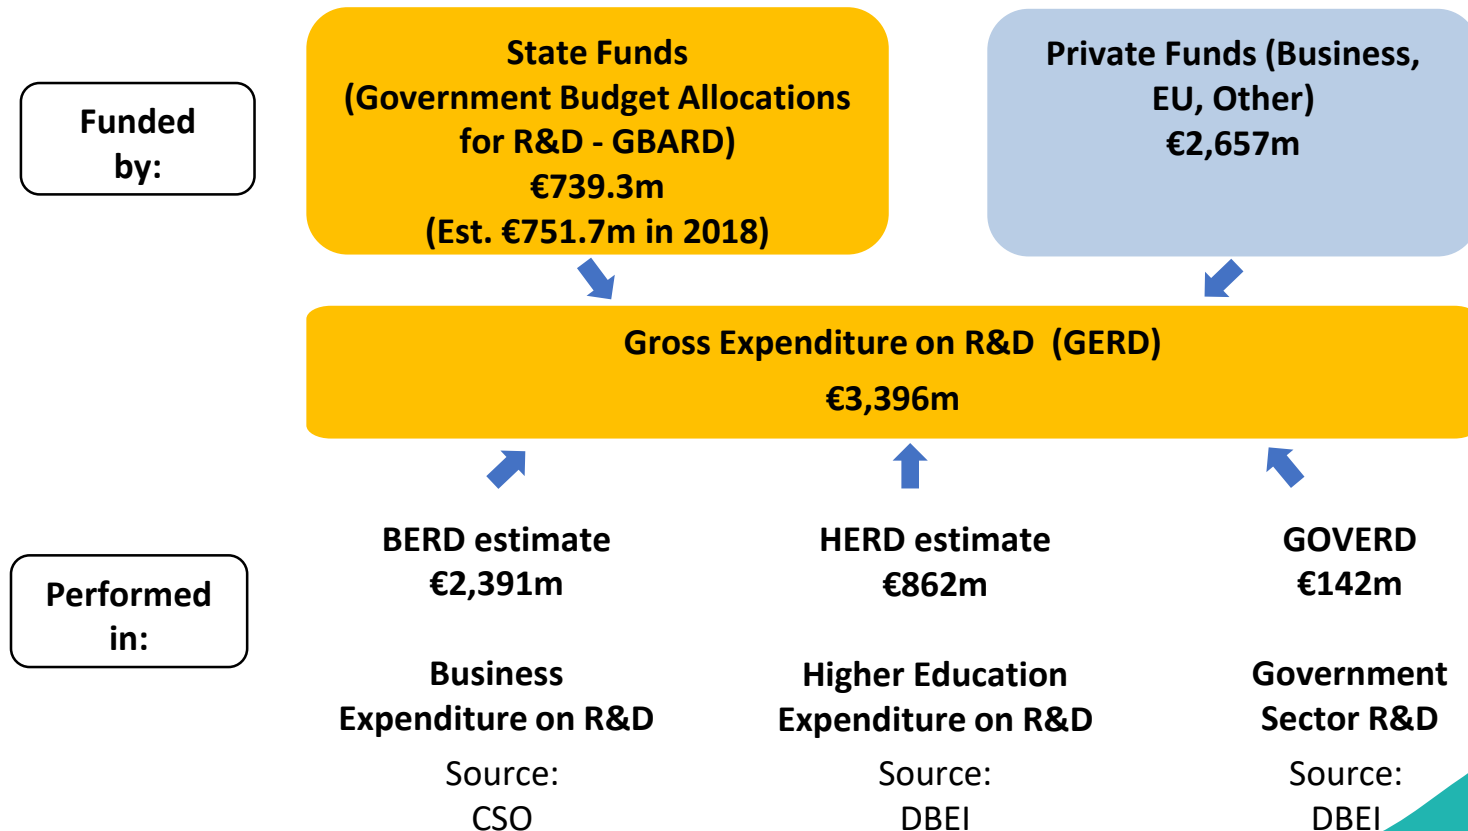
Funded by:

State Funds
(Government Budget Allocations for R&D - GBARD)
€739.3m
(Est. €751.7m in 2018)

Private Funds (Business, EU, Other)
€2,657m

Gross Expenditure on R&D (GERD)
€3,396m

Performed in:

BERD estimate
€2,391m

Business Expenditure on R&D

Source:
CSO

HERD estimate
€862m

Higher Education Expenditure on R&D

Source:
DBEI

GOVERD
€142m

Government Sector R&D

Source:
DBEI